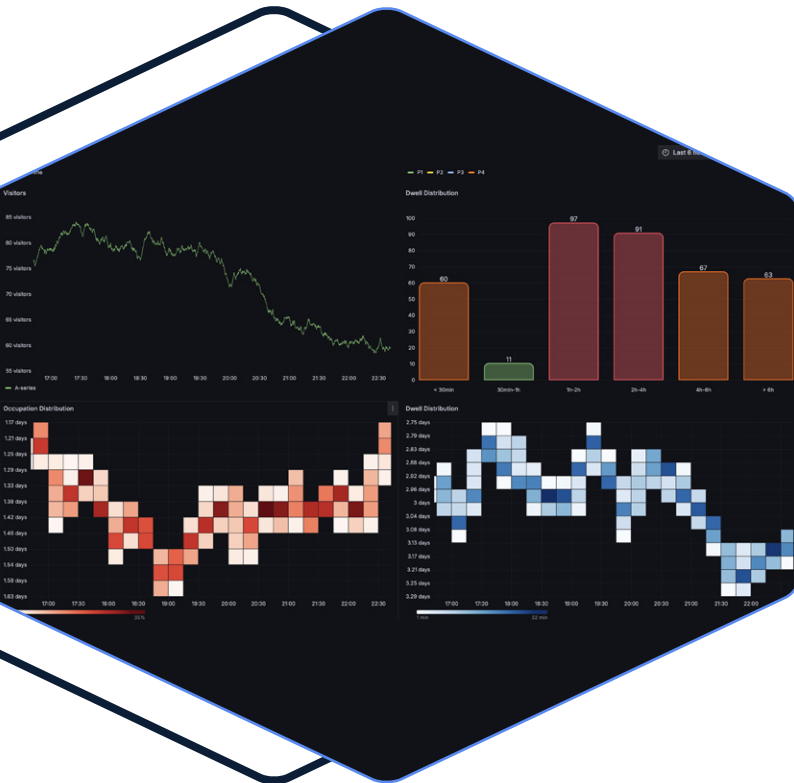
Last 6 h

P1 P2 P3 P4

Visitors

85 visitors
80 visitors
75 visitors
70 visitors
65 visitors
60 visitors
55 visitors

17:00 17:30 18:00 18:30 19:00 19:30 20:00 20:30 21:00 21:30 22:00 22:30

A-series

Dwell Distribution

100 90 80 70 60 50 40 30 20 10 0

60 11 97 91 67 63

< 30min 30min-1h 1h-2h 2h-4h 4h-8h > 8h

Occupation Distribution

1.17 days
1.21 days
1.25 days
1.29 days
1.33 days
1.38 days
1.42 days
1.46 days
1.50 days
1.54 days
1.58 days
1.63 days

17:00 17:30 18:00 18:30 19:00 19:30 20:00 20:30 21:00 21:30 22:00 22:30

25%

Dwell Distribution

2.75 days
2.79 days
2.83 days
2.88 days
2.92 days
2.96 days
3 days
3.04 days
3.08 days
3.13 days
3.17 days
3.21 days
3.25 days
3.29 days

17:00 17:30 18:00 18:30 19:00 19:30 20:00 20:30 21:00 21:30 22:00

1 min 32 min